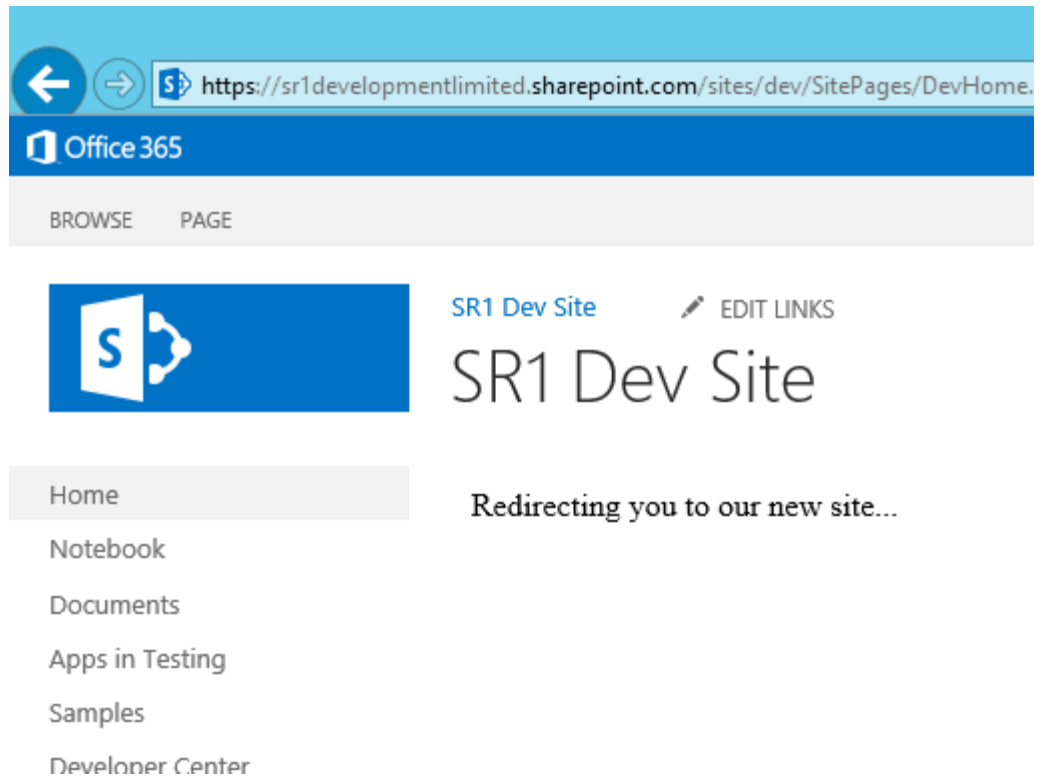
https://sr1developmentlimited.sharepoint.com/sites/dev/SitePages/DevHome.

Office 365

BROWSE PAGE

S

SR1 Dev Site

EDIT LINKS

SR1 Dev Site

Home

Notebook

Documents

Apps in Testing

Samples

Developer Center

Redirecting you to our new site...